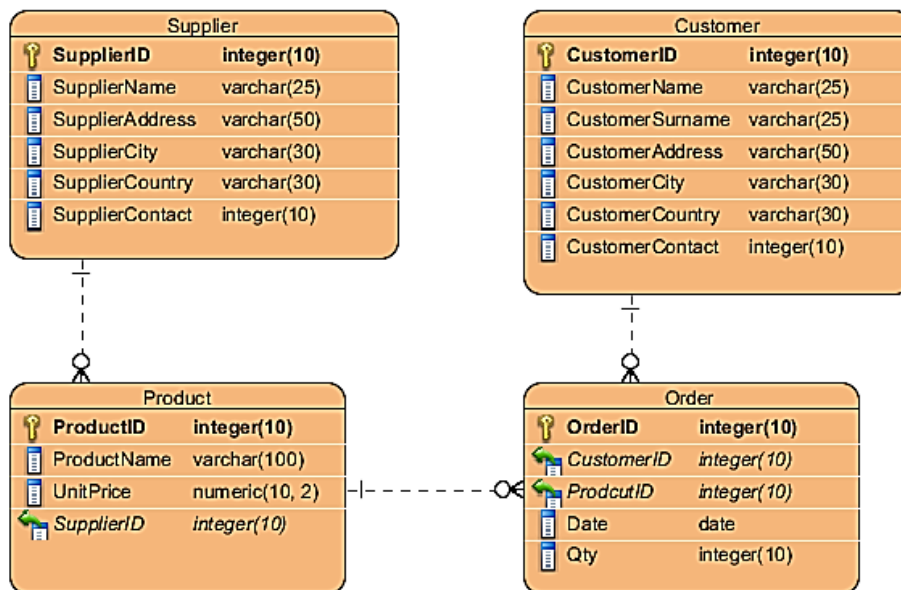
Supplier

| SupplierID | integer(10) |
|---|---|
| SupplierName | varchar(25) |
| SupplierAddress | varchar(50) |
| SupplierCity | varchar(30) |
| SupplierCountry | varchar(30) |
| SupplierContact | integer(10) |

Customer

| CustomerID | integer(10) |
|---|---|
| CustomerName | varchar(25) |
| CustomerSurname | varchar(25) |
| CustomerAddress | varchar(50) |
| CustomerCity | varchar(30) |
| CustomerCountry | varchar(30) |
| CustomerContact | integer(10) |

Product

| ProductID | integer(10) |
|---|---|
| ProductName | varchar(100) |
| UnitPrice | numeric(10, 2) |
| SupplierID | integer(10) |

Order

| OrderID | integer(10) |
|---|---|
| CustomerID | integer(10) |
| ProdcutID | integer(10) |
| Date | date |
| Qty | integer(10) |